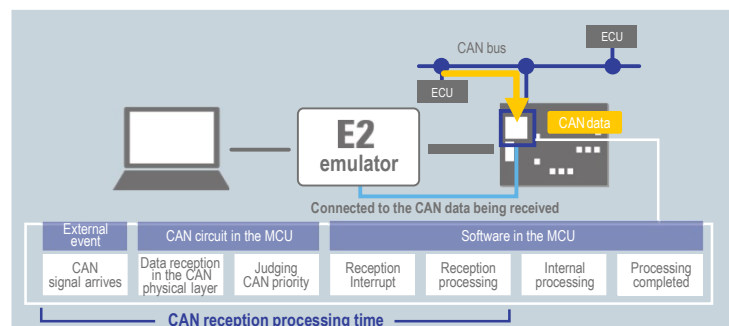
ECU

CAN bus

ECU

CAN data

E2 emulator

Connected to the CAN data being received

External event

CAN circuit in the MCU

Software in the MCU

CAN signal arrives

Data reception in the CAN physical layer

Judging CAN priority

Reception Interrupt

Reception processing

Internal processing

Processing completed

CAN reception processing time